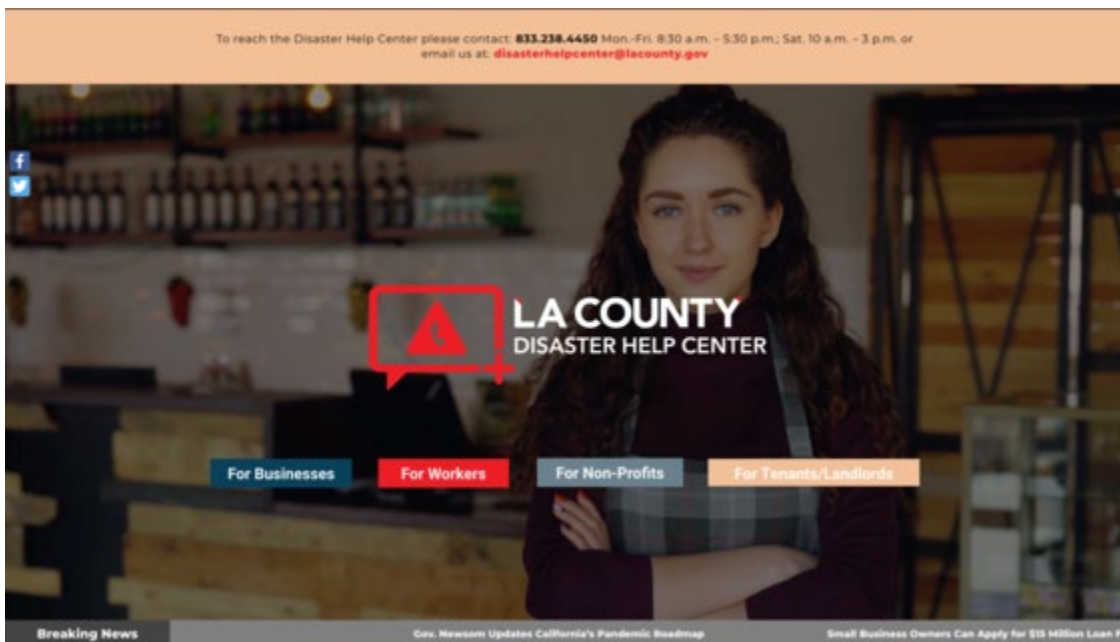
To reach the Disaster Help Center please contact: 833.238.4450 Mon.-Fri. 8:30 a.m. – 5:30 p.m.; Sat. 10 a.m. – 3 p.m. or email us at: disasterhelpcenter@lacounty.gov

LA COUNTY
DISASTER HELP CENTER

For Businesses
For Workers
For Non-Profits
For Tenants/Landlords

Breaking News
Gov. Newsom Updates California's Pandemic Roadmap
Small Business Owners Can Apply for $15 Million Loan